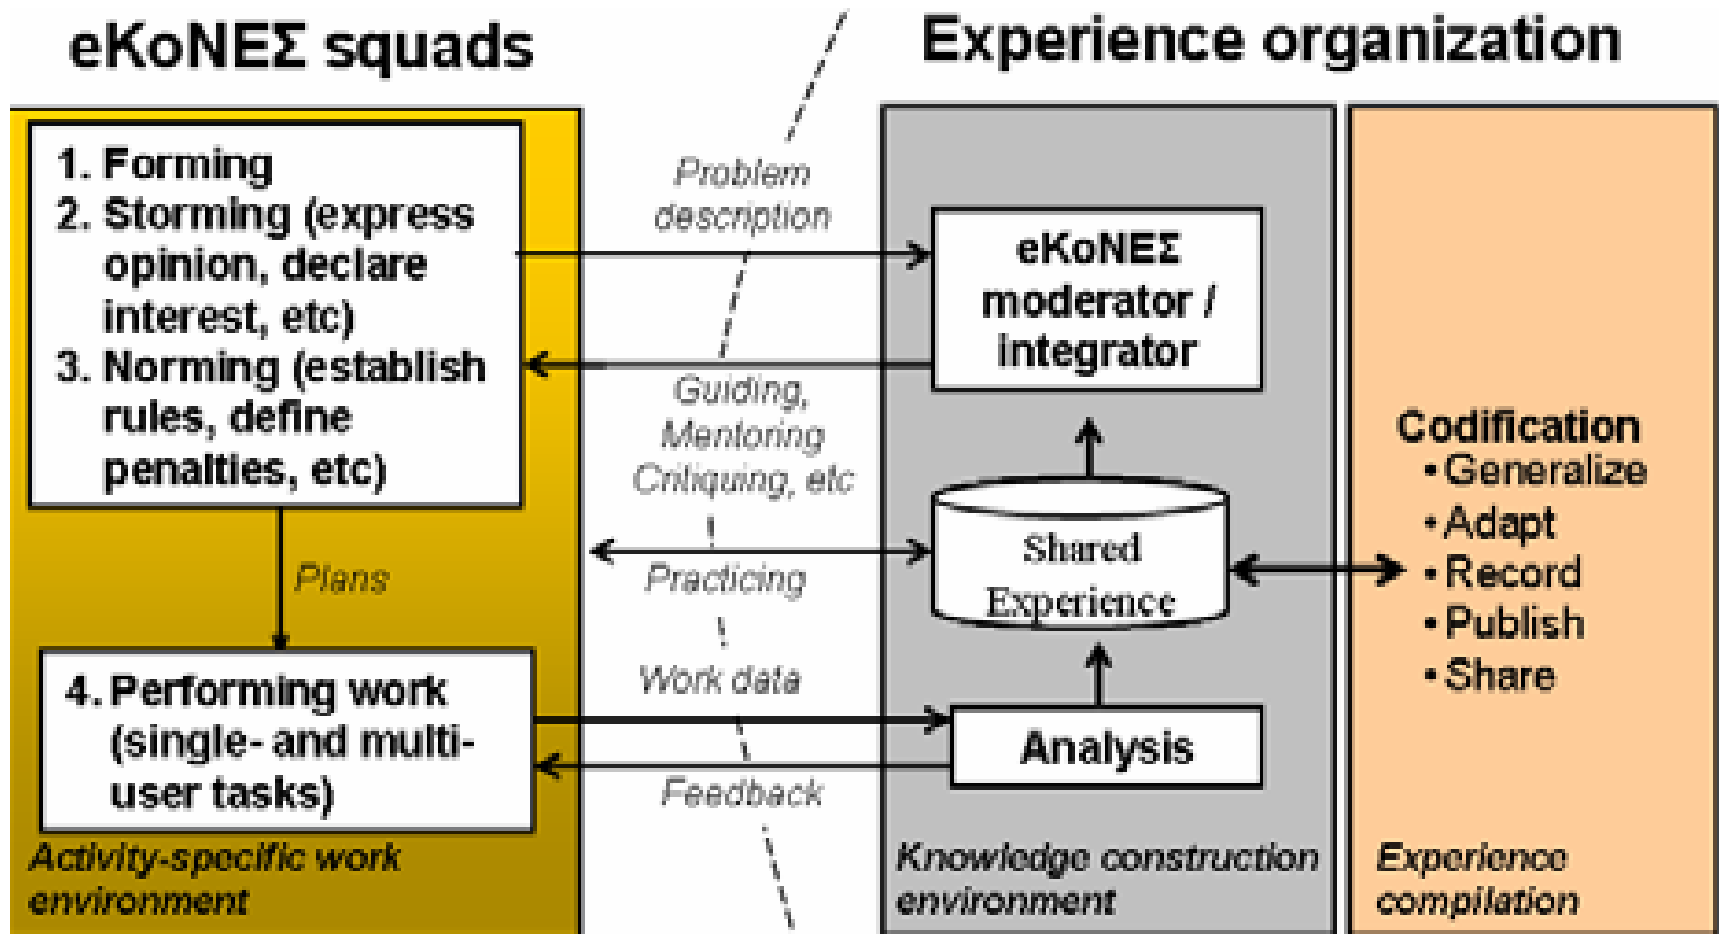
eKoNEΣ squads

Experience organization

1. Forming
2. Storming (express opinion, declare interest, etc)
3. Norming (establish rules, define penalties, etc)

Plans

4. Performing work (single- and multi-user tasks)

Activity-specific work environment

Problem description

Guiding, Mentoring Critiquing, etc

Practicing

Work data

Feedback

eKoNEΣ moderator / integrator

Shared Experience

Analysis

Knowledge construction environment

Codification
• Generalize
• Adapt
• Record
• Publish
• Share

Experience compilation